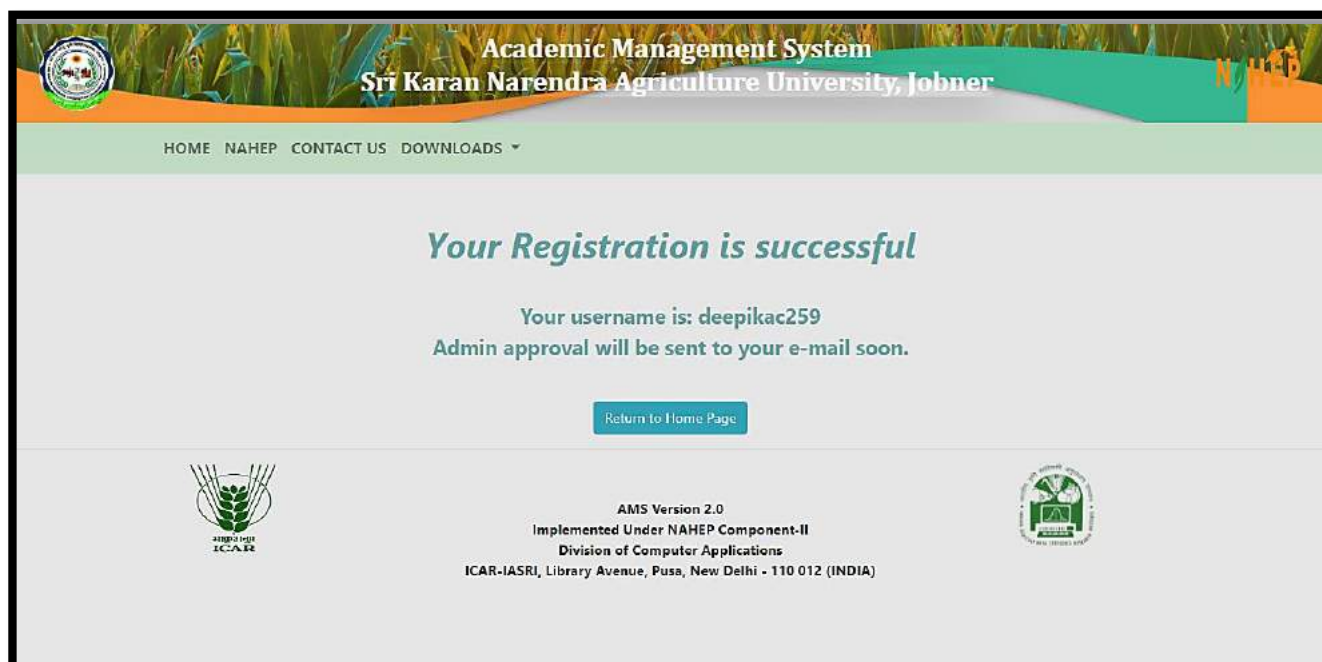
Academic Management System
Sri Karan Narendra Agriculture University, Jobner

NAHEP

HOME NAHEP CONTACT US DOWNLOADS

Your Registration is successful

Your username is: deepikac259
Admin approval will be sent to your e-mail soon.

Return to Home Page

ICAR

AMS Version 2.0
Implemented Under NAHEP Component-II
Division of Computer Applications
ICAR-IASRI, Library Avenue, Pusa, New Delhi - 110 012 (INDIA)